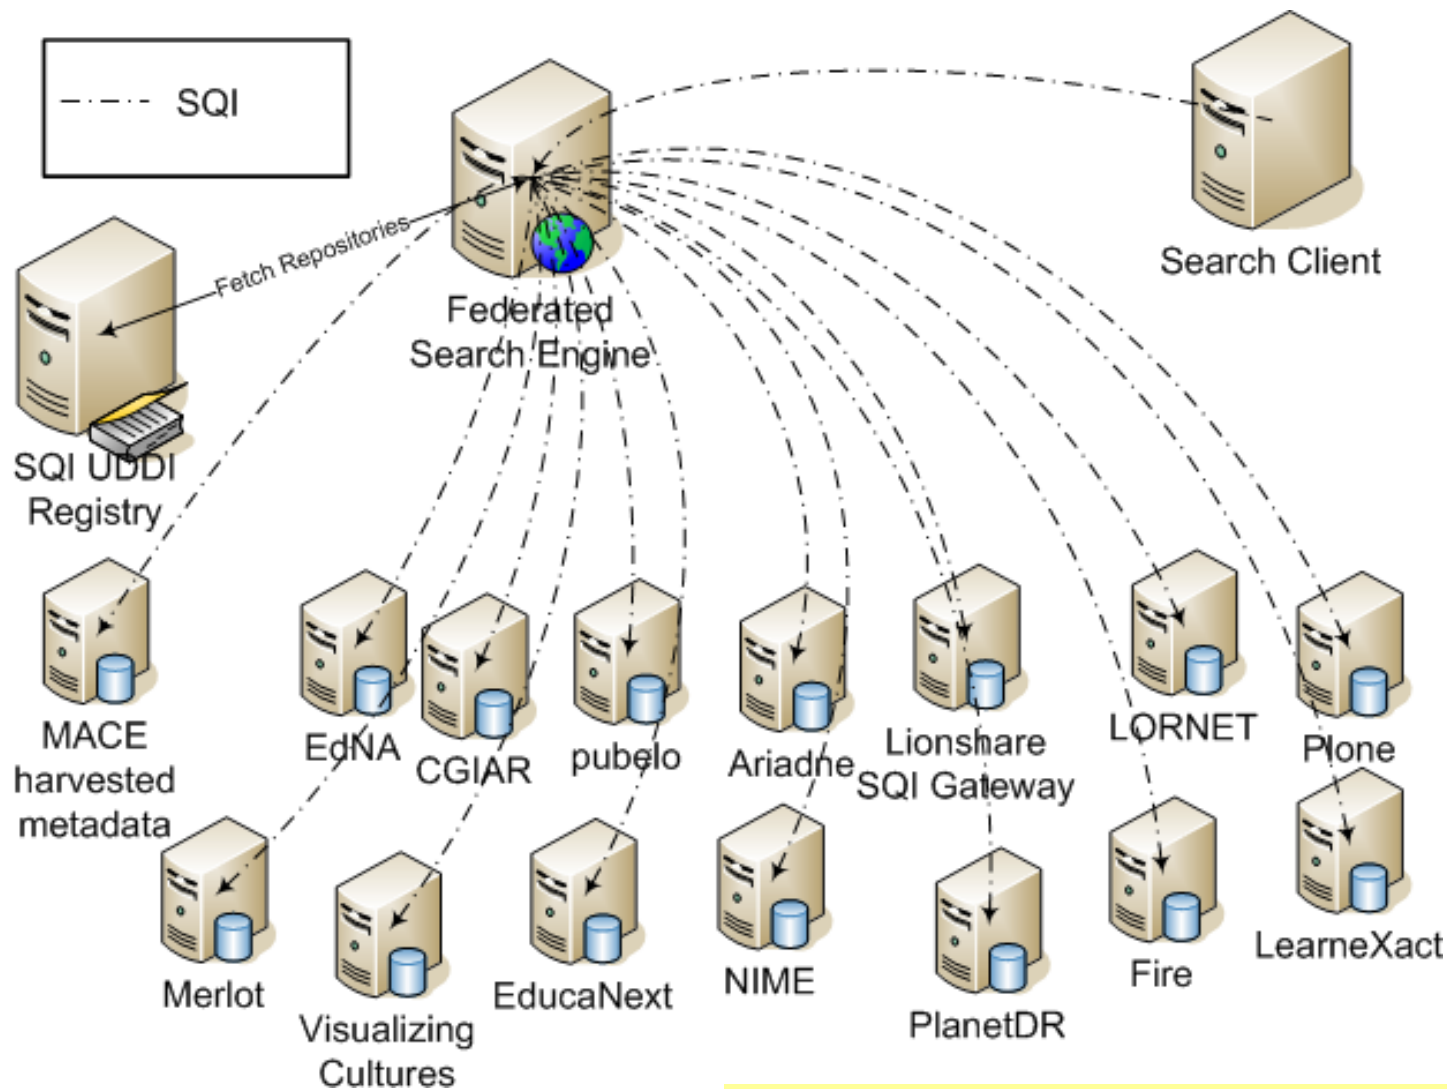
SQI

Federated Search Engine

Search Client

Fetch Repositories

SQI UDDI Registry

MACE harvested metadata

EdNA

CGIAR

pubelo

Ariadne

Lionshare SQI Gateway

LORNET

Plone

Merlot

Visualizing Cultures

EducaNext

NIME

PlanetDR

Fire

LearneXact